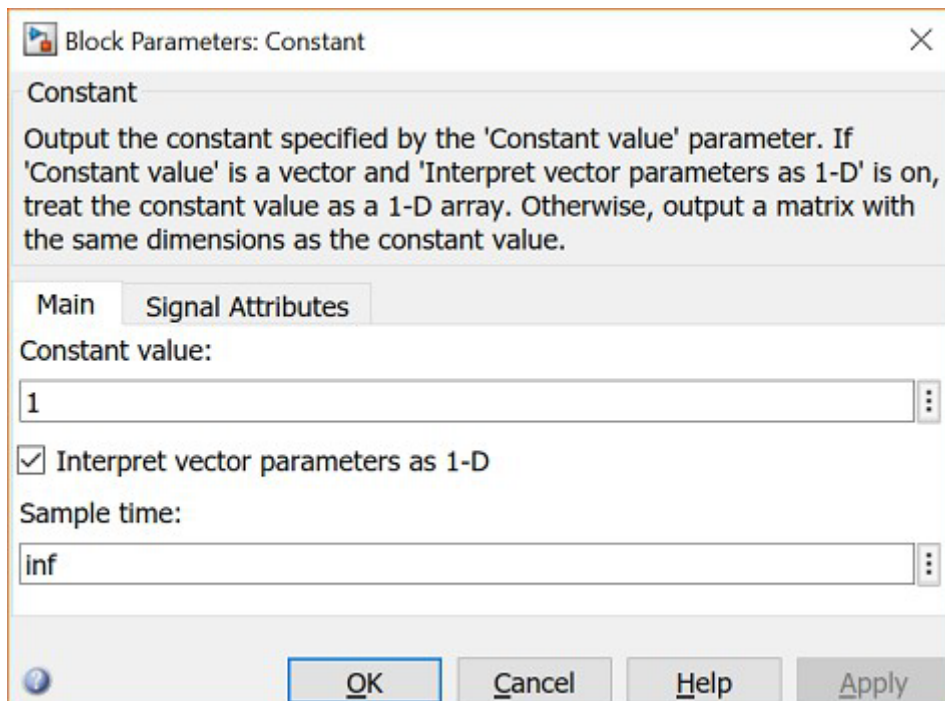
Block Parameters: Constant

Constant

Output the constant specified by the 'Constant value' parameter. If 'Constant value' is a vector and 'Interpret vector parameters as 1-D' is on, treat the constant value as a 1-D array. Otherwise, output a matrix with the same dimensions as the constant value.

Main | Signal Attributes

Constant value:

1

Interpret vector parameters as 1-D

Sample time:

inf

OK | Cancel | Help | Apply